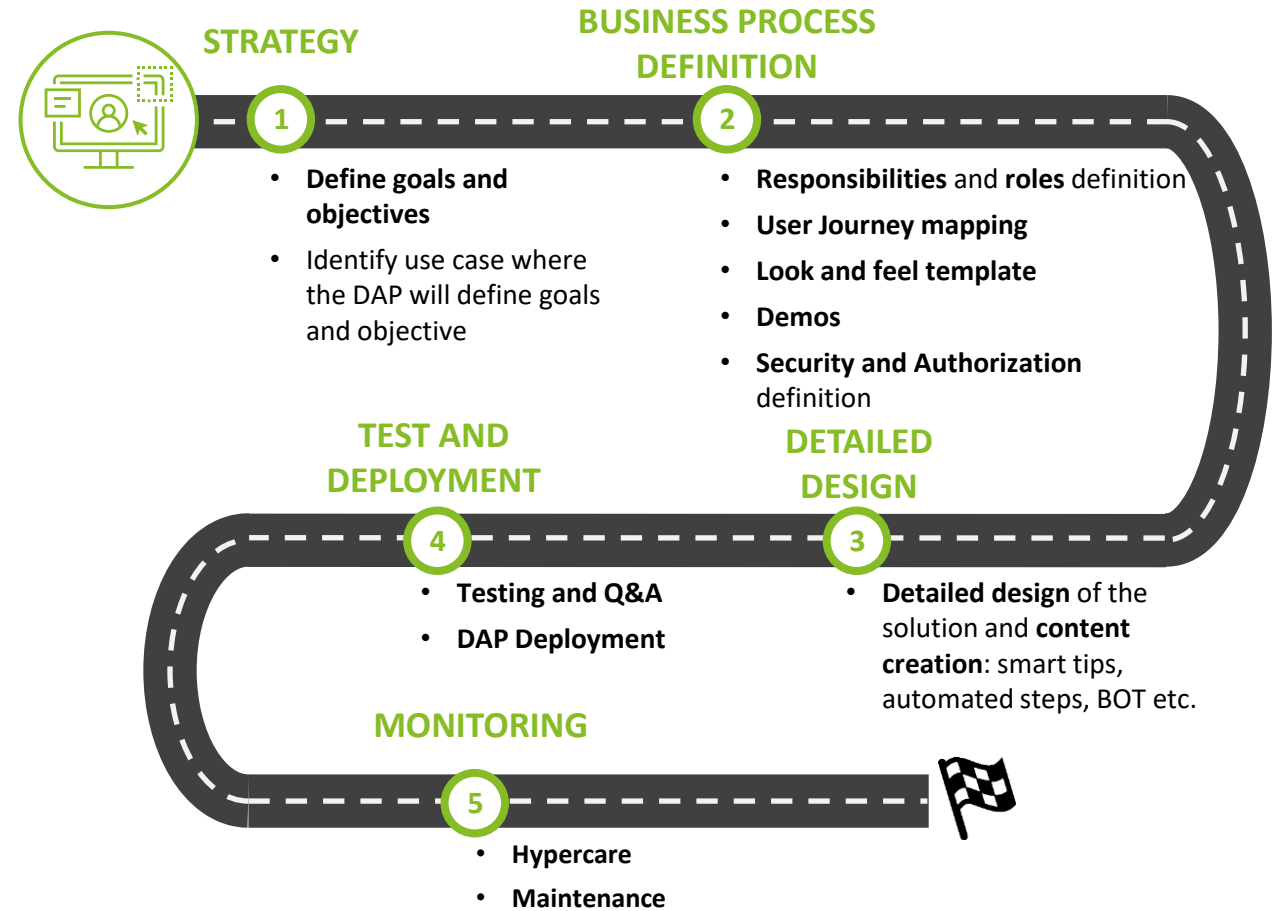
STRATEGY

1

- Define goals and objectives
- Identify use case where the DAP will define goals and objective

BUSINESS PROCESS DEFINITION

2

- Responsibilities and roles definition
- User Journey mapping
- Look and feel template
- Demos
- Security and Authorization definition

DETAILED DESIGN

3

- Detailed design of the solution and content creation: smart tips, automated steps, BOT etc.

TEST AND DEPLOYMENT

4

- Testing and Q&A
- DAP Deployment

MONITORING

5

- Hypercare
- Maintenance